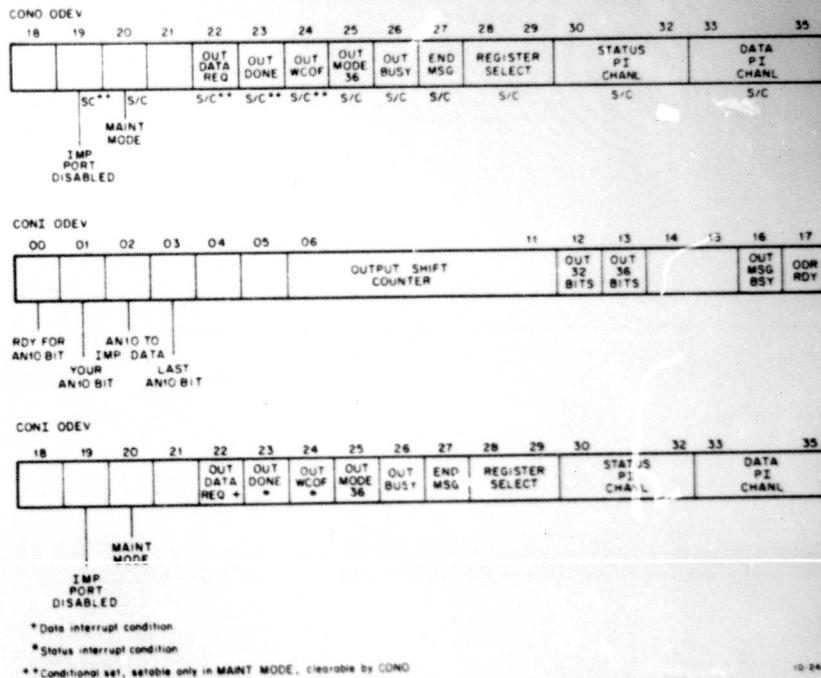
CONO ODEV

| 18 | 19 | 20 | 21 | 22 | 23 | 24 | 25 | 26 | 27 | 28 29 | 30 32 | 33 35 |
|---|---|---|---|---|---|---|---|---|---|---|---|---|
| | | | | OUT DATA REQ | OUT DONE | OUT WCOF | OUT MODE 36 | OUT BUSY | END MSG | REGISTER SELECT | STATUS PI CHANL | DATA PI CHANL |
| | SC** | S/C | | S/C** | S/C** | S/C** | S/C | S/C | S/C | S/C | S/C | S/C |

MAINT MODE

IMP PORT DISABLED

CONI ODEV

| 00 | 01 | 02 | 03 | 04 | 05 | 06 11 | 12 | 13 | 14 | 15 | 16 | 17 |
|---|---|---|---|---|---|---|---|---|---|---|---|---|
| | | | | | | OUTPUT SHIFT COUNTER | OUT 32 BITS | OUT 36 BITS | | | OUT MSG BSY | ODR RDY |

RDY FOR AN10 BIT

YOUR AN10 BIT

AN10 TO IMP DATA

LAST AN10 BIT

CONI ODEV

| 18 | 19 | 20 | 21 | 22 | 23 | 24 | 25 | 26 | 27 | 28 29 | 30 32 | 33 35 |
|---|---|---|---|---|---|---|---|---|---|---|---|---|
| | | | | OUT DATA REQ + | OUT DONE * | OUT WCOF * | OUT MODE 36 | OUT BUSY | END MSG | REGISTER SELECT | STATUS PI CHANL | DATA PI CHANL |

MAINT MODE

IMP PORT DISABLED

* Data interrupt condition

* Status interrupt condition

** Conditional set, setable only in MAINT MODE, clearable by CONO

10-24